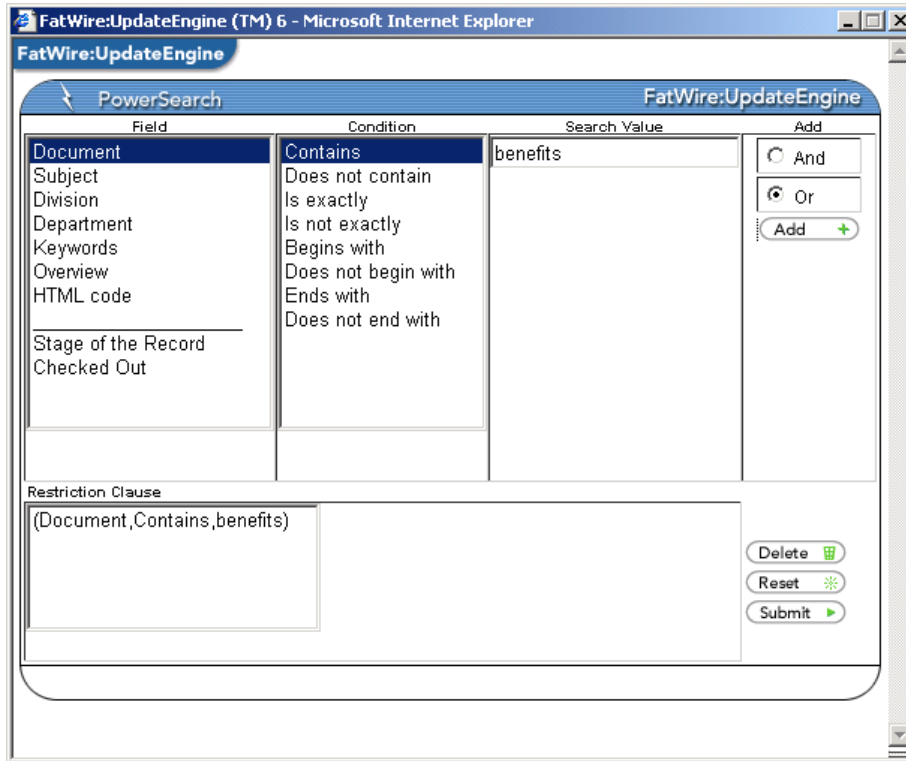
FatWire:UpdateEngine (TM) 6 - Microsoft Internet Explorer

FatWire:UpdateEngine

PowerSearch

FatWire:UpdateEngine

Field

Condition

Search Value

Add

Document
Subject
Division
Department
Keywords
Overview
HTML code
Stage of the Record
Checked Out

Contains
Does not contain
Is exactly
Is not exactly
Begins with
Does not begin with
Ends with
Does not end with

benefits

And

Or

Add

Restriction Clause

(Document,Contains,benefits)

Delete

Reset

Submit